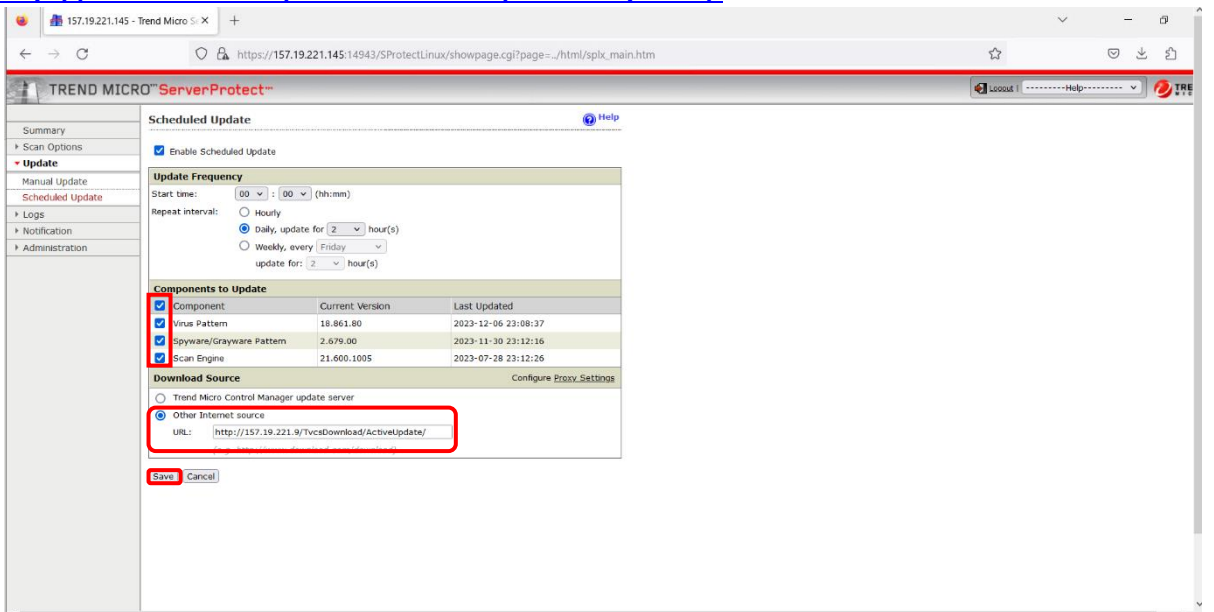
157.19.221.145 - Trend Micro S ×
https://157.19.221.145:14943/SProtectLinux/showpage.cgi?page=../html/splx_main.htm

TREND MICRO™ ServerProtect™
Logout | ---------Help--------- 

Summary
Scan Options
Update
Manual Update
Scheduled Update
Logs
Notification
Administration

Scheduled Update
Help

Enable Scheduled Update

Update Frequency
Start time: 00 : 00 (hh:mm)
Repeat interval: Hourly
Daily, update for 2 hour(s)
Weekly, every Friday
update for: 2 hour(s)

Components to Update

| Component | Current Version | Last Updated |
|---|---|---|
| Virus Pattern | 18.861.80 | 2023-12-06 23:08:37 |
| Spyware/Grayware Pattern | 2.679.00 | 2023-11-30 23:12:16 |
| Scan Engine | 21.600.1005 | 2023-07-28 23:12:26 |

Download Source
Configure Proxy Settings
Trend Micro Control Manager update server
Other Internet source
URL: http://157.19.221.9/TvcsDownload/ActiveUpdate/
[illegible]

Save Cancel